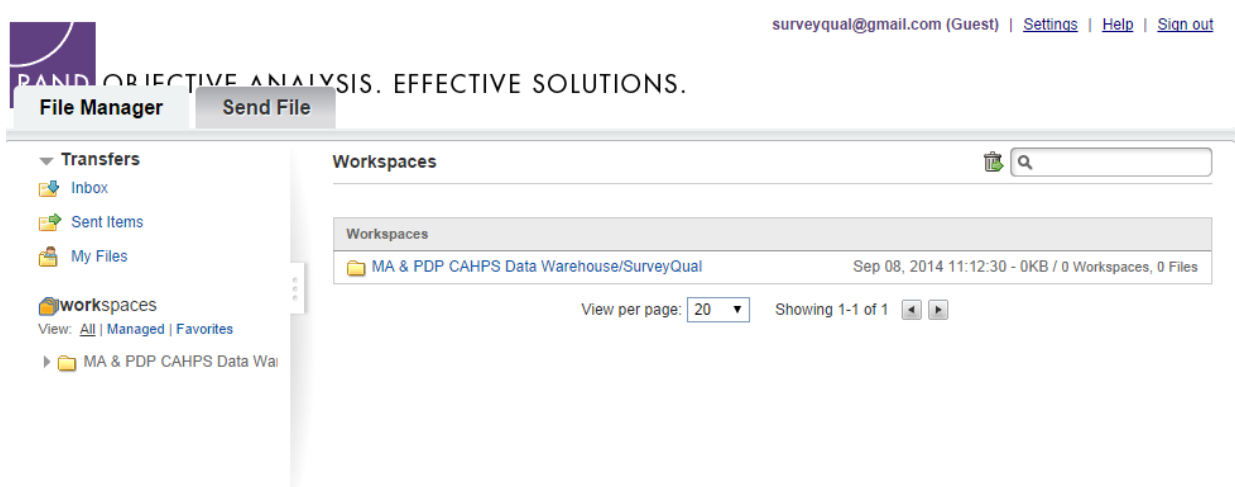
surveyqual@gmail.com (Guest) | Settings | Help | Sign out

RAND OBJECTIVE ANALYSIS. EFFECTIVE SOLUTIONS.

File Manager Send File

Transfers
Inbox
Sent Items
My Files

workspaces
View: All | Managed | Favorites
MA & PDP CAHPS Data Wa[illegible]

Workspaces

| Workspaces | |
|---|---|
| MA & PDP CAHPS Data Warehouse/SurveyQual | Sep 08, 2014 11:12:30 - 0KB / 0 Workspaces, 0 Files |

View per page: 20 Showing 1-1 of 1